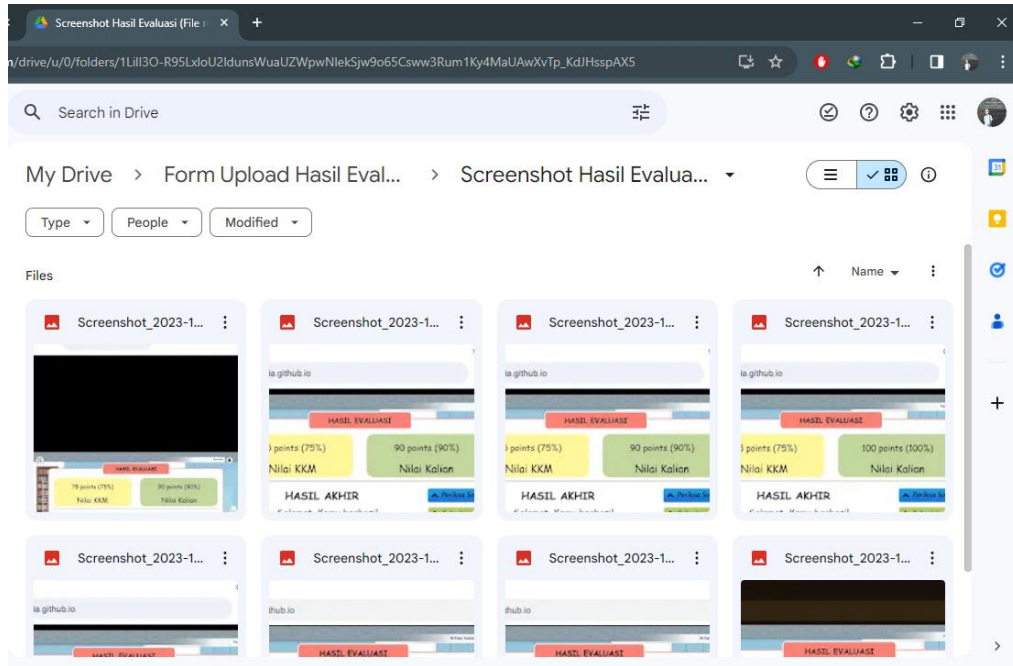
Screenshot Hasil Evaluasi (File r ×
+

n/drive/u/0/folders/1LilI3O-R95LxloU2IdunsWuaUZWpwNlekSjw9o65Csww3Rum1Ky4MaUAwXvTp_KdJHsspAX5

Search in Drive

My Drive > Form Upload Hasil Eval... > Screenshot Hasil Evalua...

Type
People
Modified

Files

Name

Screenshot_2023-1...
HASIL EVALUASI
75 points (75%)
Nilai KKM
90 points (90%)
Nilai Kalian

Screenshot_2023-1...
ia.github.io
HASIL EVALUASI
) points (75%)
Nilai KKM
90 points (90%)
Nilai Kalian
HASIL AKHIR

Screenshot_2023-1...
ia.github.io
HASIL EVALUASI
) points (75%)
Nilai KKM
90 points (90%)
Nilai Kalian
HASIL AKHIR

Screenshot_2023-1...
ia.github.io
HASIL EVALUASI
) points (75%)
Nilai KKM
100 points (100%)
Nilai Kalian
HASIL AKHIR

Screenshot_2023-1...
ia.github.io
HASIL EVALUASI

Screenshot_2023-1...
thub.io
HASIL EVALUASI

Screenshot_2023-1...
thub.io
HASIL EVALUASI

Screenshot_2023-1...
HASIL EVALUASI